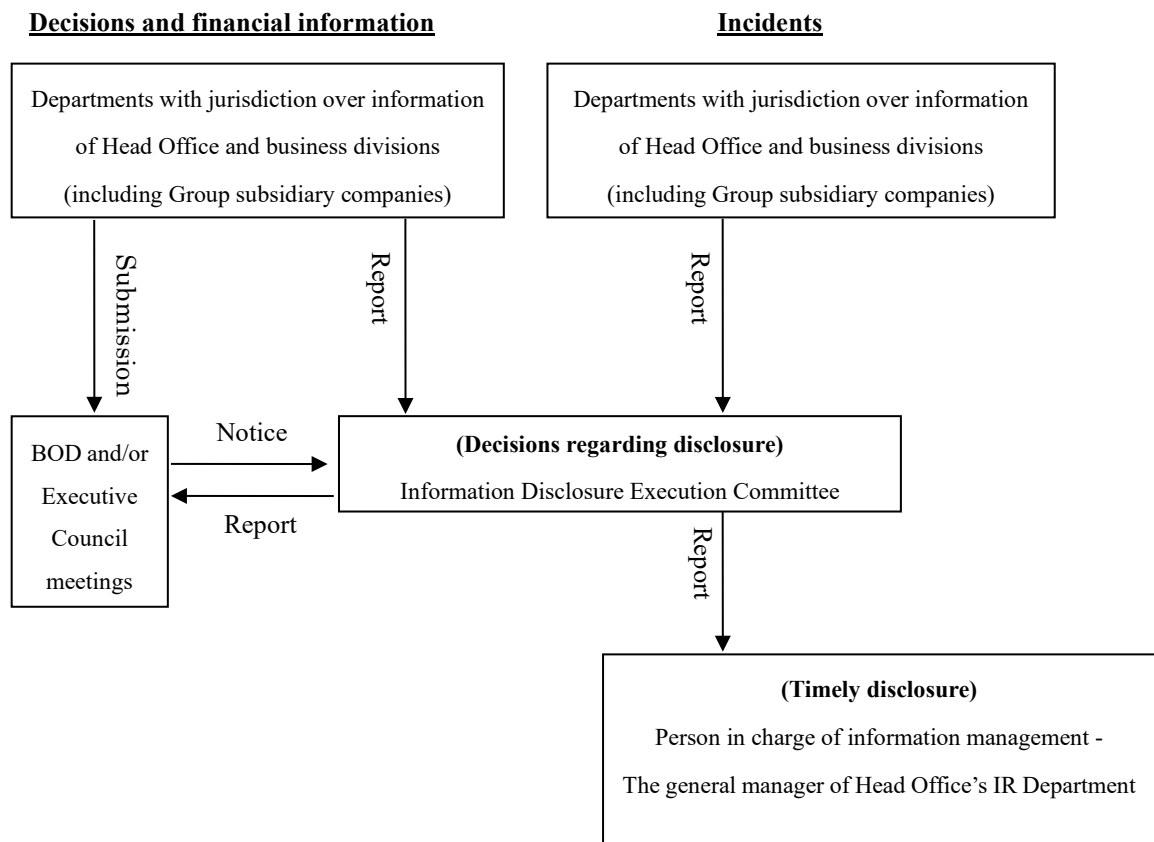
Decisions and financial information

Incidents

Departments with jurisdiction over information of Head Office and business divisions (including Group subsidiary companies)

Departments with jurisdiction over information of Head Office and business divisions (including Group subsidiary companies)

Submission

Report

Report

BOD and/or Executive Council meetings

Notice

Report

(Decisions regarding disclosure)
Information Disclosure Execution Committee

Report

(Timely disclosure)
Person in charge of information management -
The general manager of Head Office's IR Department